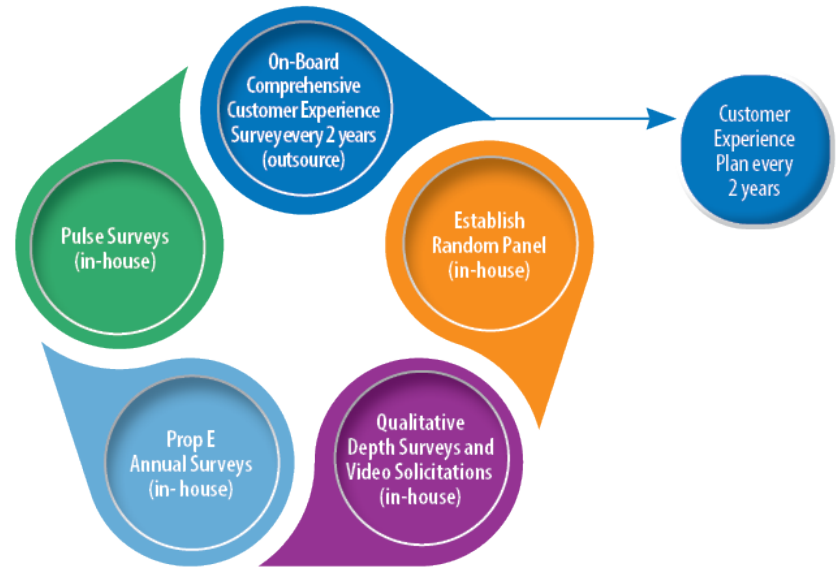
On-Board Comprehensive Customer Experience Survey every 2 years (outsource)

Customer Experience Plan every 2 years

Establish Random Panel (in-house)

Qualitative Depth Surveys and Video Solicitations (in-house)

Prop E Annual Surveys (in- house)

Pulse Surveys (in-house)